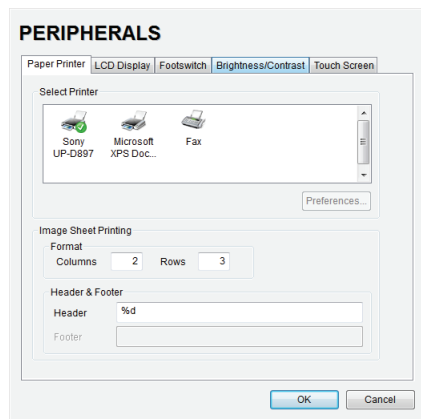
PERIPHERALS

Paper Printer | LCD Display | Footswitch | Brightness/Contrast | Touch Screen

Select Printer

Sony UP-D897

Microsoft XPS Doc...

Fax

Preferences...

Image Sheet Printing

Format

Columns 2 Rows 3

Header & Footer

Header %d

Footer

OK Cancel